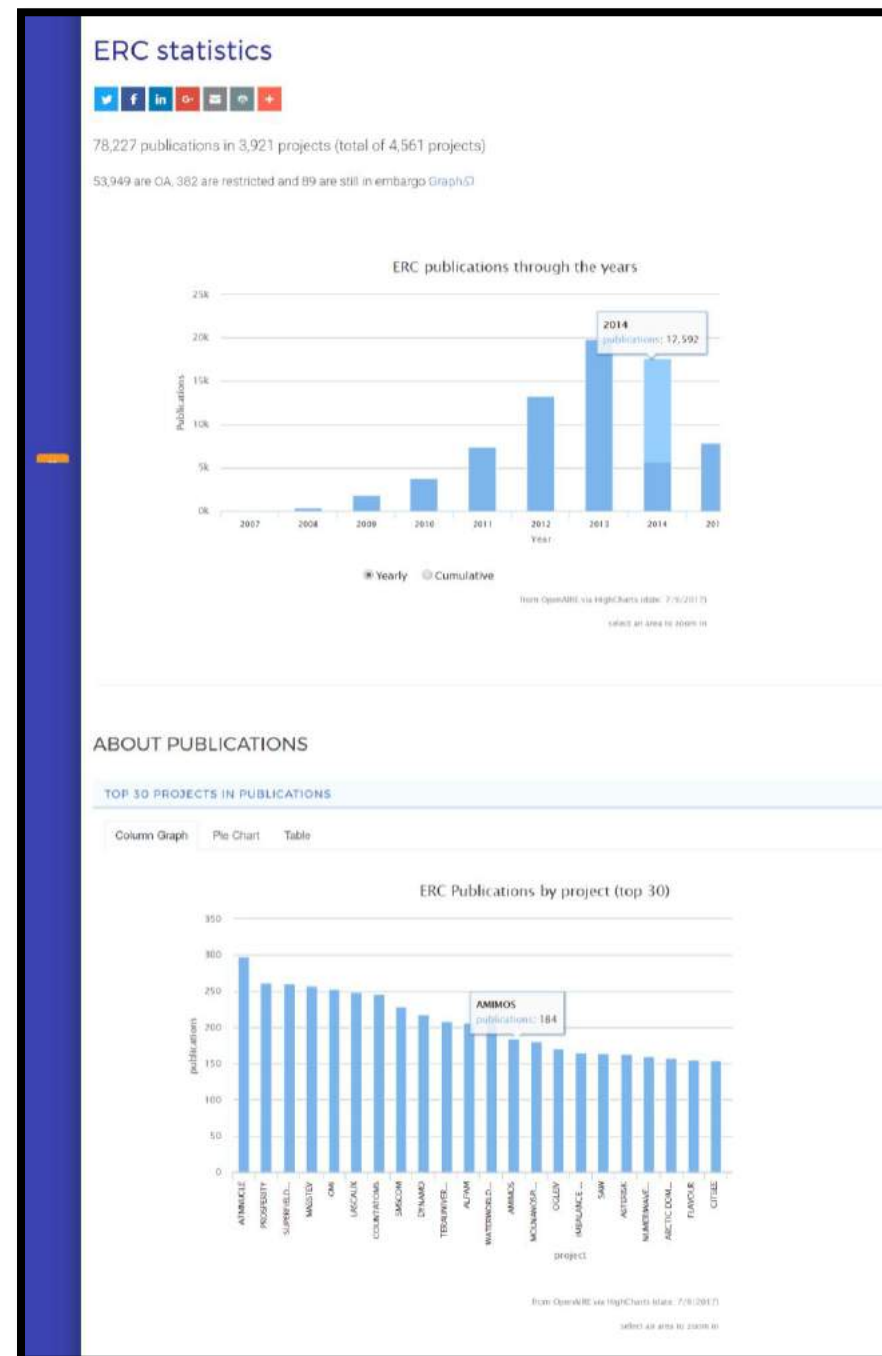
ERC statistics

78,227 publications in 3,921 projects (total of 4,561 projects)

53,949 are OA, 382 are restricted and 89 are still in embargo Graph

ERC publications through the years

25k
20k
15k
10k
5k
0k

Publications

2014
publications: 12,592

2007 2008 2009 2010 2011 2012 2013 2014 201

Year

Yearly Cumulative

from OpenAIRE via HighCharts (date: 7/9/2017)

select an area to zoom in

ABOUT PUBLICATIONS

TOP 30 PROJECTS IN PUBLICATIONS

Column Graph Pie Chart Table

ERC Publications by project (top 30)

350
300
250
200
150
100
50
0

publications

AMIMOS
publications: 184

ATMNUCLE PROSPERITY SUPERFIELD... MASTEV IOMI LASCAUX COUNTATOMS SMSCOM DYNAMO TERAUNIVER... ALFAM WATERGIELD... AMIMOS MOLNANOSP... OGLEV IMBALANCE... SAW ASTGRAL NUMERWAVE... ARCTIC DOM... FLAVOUR CITIEE

project

from OpenAIRE via HighCharts (date: 7/9/2017)

select an area to zoom in